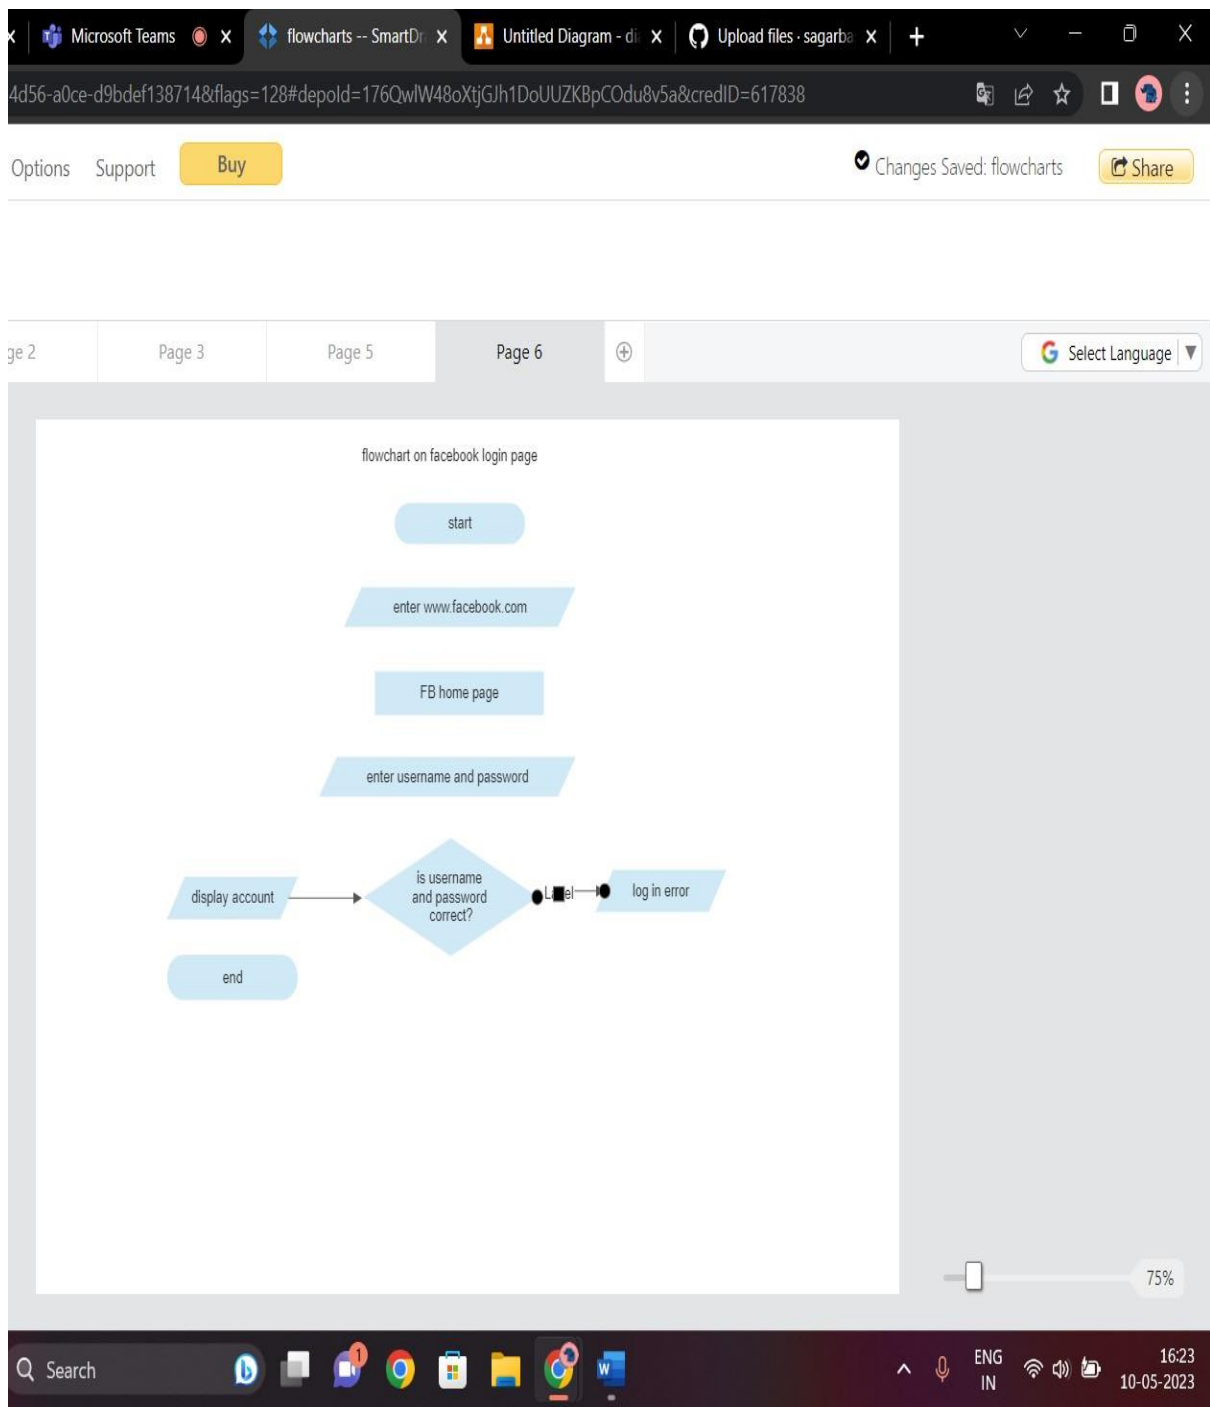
Microsoft Teams
flowcharts -- SmartDr
Untitled Diagram - di
Upload files · sagarba
4d56-a0ce-d9bdef138714&flags=128#depoId=176QwlW48oXtjGJh1DoUUZKBpCOdu8v5a&credID=617838

Options Support Buy
Changes Saved: flowcharts
Share

ge 2 Page 3 Page 5 Page 6
Select Language

flowchart on facebook login page

start

enter www.facebook.com

FB home page

enter username and password

display account

is username and password correct?

L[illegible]el

log in error

end

75%

Search
1
ENG IN
16:23
10-05-2023